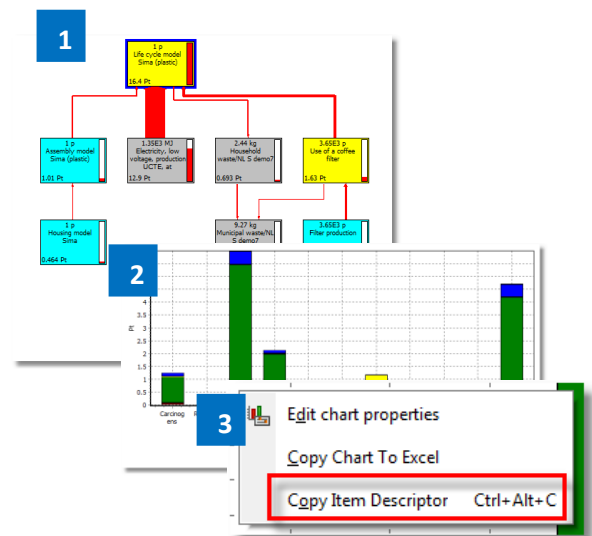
1

1 p
Life cycle model
Sima (plastic)
16.4 Pt

1 p
Assembly model
Sima (plastic)
1.01 Pt

1.35E3 MJ
Electricity, low
voltage, production
UCTE, at
12.9 Pt

2.44 kg
Household
waste/NL S demo7
0.693 Pt

3.65E3 p
Use of a coffee
filter
1.63 Pt

1 p
Housing model
Sima
0.464 Pt

9.27 kg
Municipal waste/NL
S demo7

3.65E3 p
Filter production

2

5
4
3
2
1
0
Pt

Carcinog
ens

3

Edit chart properties

Copy Chart To Excel

Copy Item Descriptor Ctrl+Alt+C